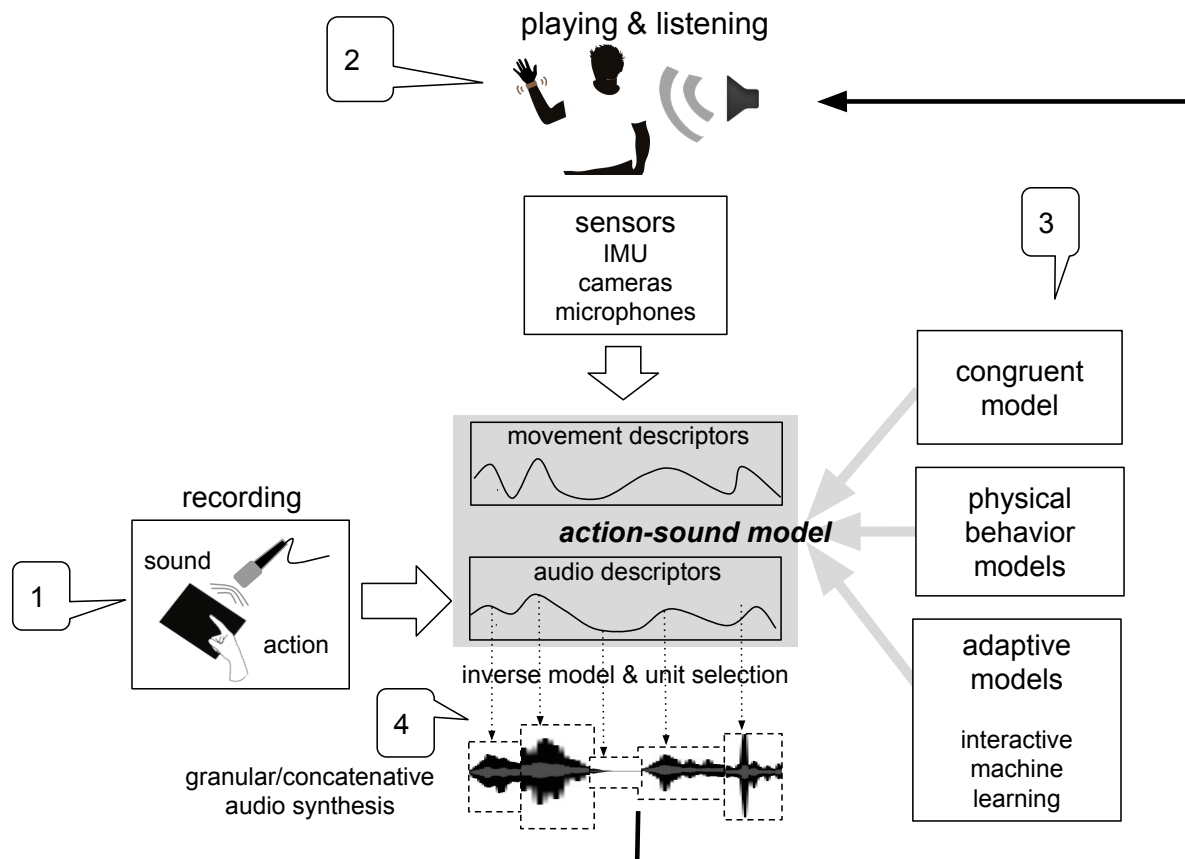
playing & listening

2

sensors
IMU
cameras
microphones

3

congruent model

movement descriptors

recording

action-sound model

physical behavior models

sound

1

audio descriptors

action

adaptive models

interactive machine learning

inverse model & unit selection

4

granular/concatenative audio synthesis